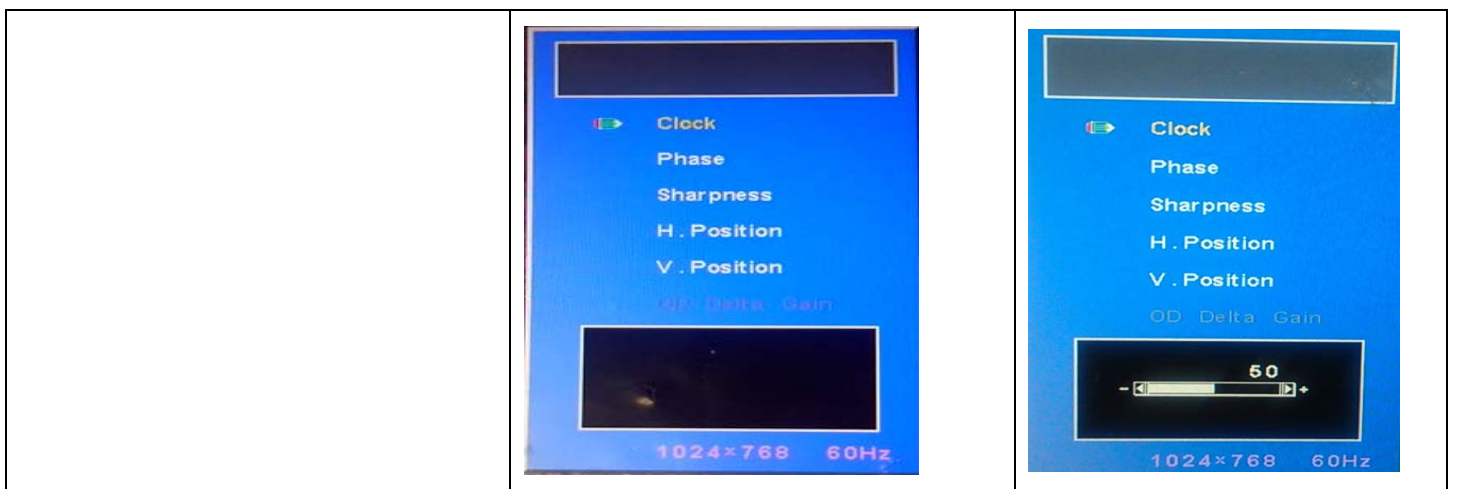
| | | |
|---|---|---|
| | Clock<br>Phase<br>Sharpness<br>H. Position<br>V. Position<br>OD Delta Gain<br>1024×768 60Hz | Clock<br>Phase<br>Sharpness<br>H. Position<br>V. Position<br>OD Delta Gain<br>50<br>- +<br>1024×768 60Hz |